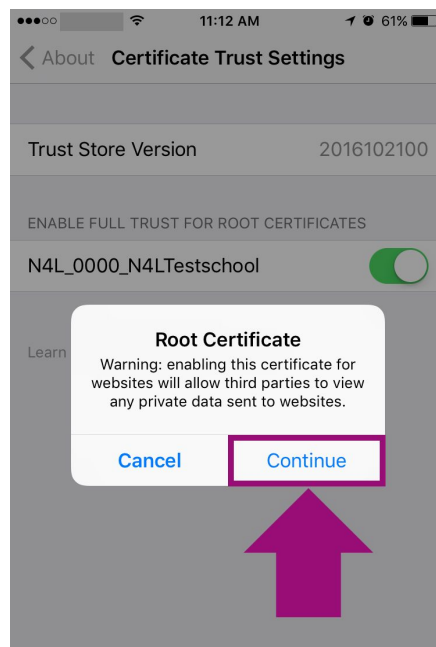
11:12 AM 61%

About Certificate Trust Settings

Trust Store Version 2016102100

ENABLE FULL TRUST FOR ROOT CERTIFICATES

N4L_0000_N4LTestschool

Learn

Root Certificate

Warning: enabling this certificate for websites will allow third parties to view any private data sent to websites.

Cancel Continue